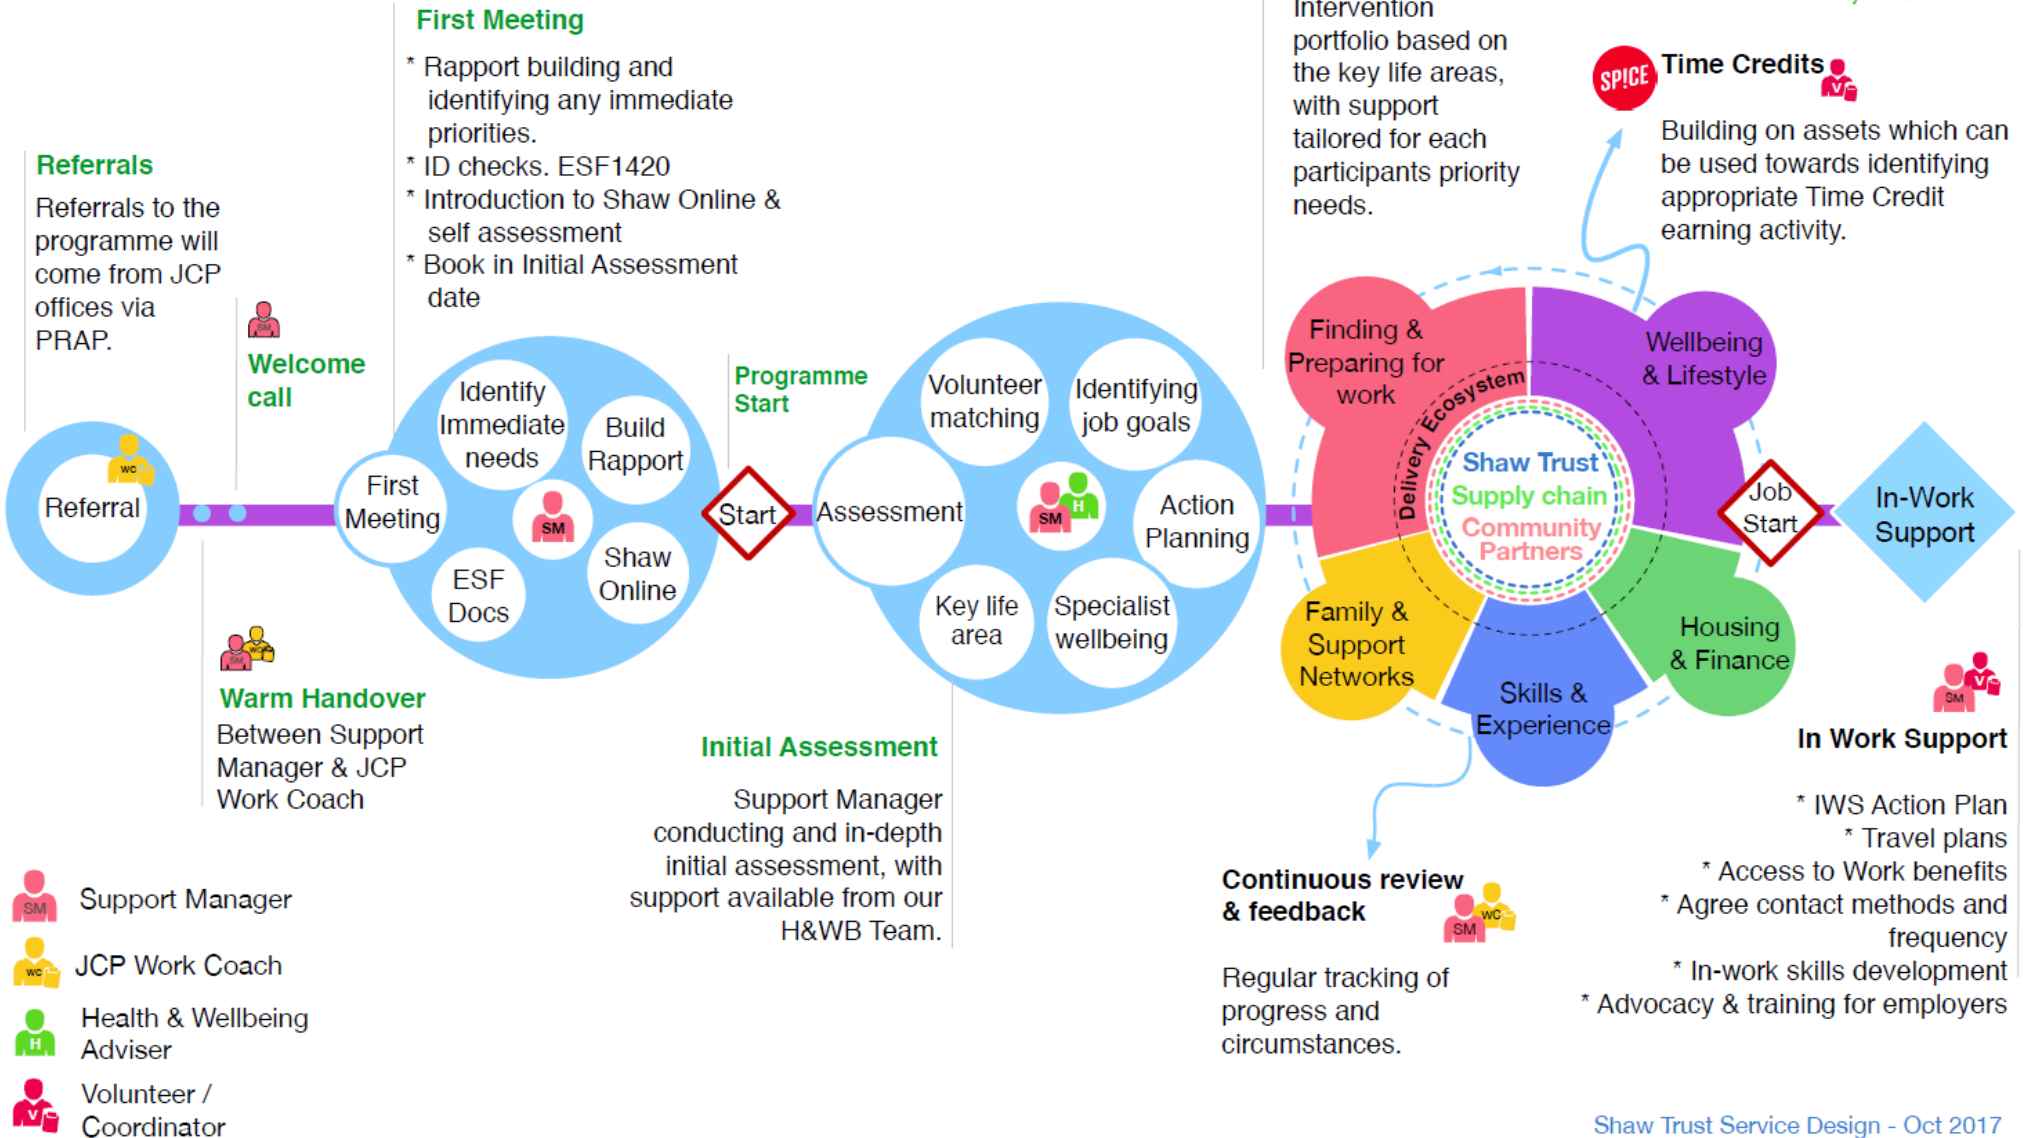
First Meeting

* Rapport building and identifying any immediate priorities.
* ID checks. ESF1420
* Introduction to Shaw Online & self assessment
* Book in Initial Assessment date

Intervention portfolio based on the key life areas, with support tailored for each participants priority needs.

SPICE Time Credits

Building on assets which can be used towards identifying appropriate Time Credit earning activity.

Referrals

Referrals to the programme will come from JCP offices via PRAP.

SM

Welcome call

WC

Referral

First Meeting

Identify Immediate needs

Build Rapport

SM

ESF Docs

Shaw Online

Programme Start

Start

Volunteer matching

Identifying job goals

Assessment

SM H

Action Planning

Key life area

Specialist wellbeing

Finding & Preparing for work

Wellbeing & Lifestyle

Delivery Ecosystem

Shaw Trust Supply chain Community Partners

Job Start

In-Work Support

Family & Support Networks

Skills & Experience

Housing & Finance

SM WC

Warm Handover

Between Support Manager & JCP Work Coach

Initial Assessment

Support Manager conducting and in-depth initial assessment, with support available from our H&WB Team.

SM V

In Work Support

* IWS Action Plan
* Travel plans
* Access to Work benefits
* Agree contact methods and frequency
* In-work skills development
* Advocacy & training for employers

Continuous review & feedback

SM WC

Regular tracking of progress and circumstances.

SM Support Manager

WC JCP Work Coach

H Health & Wellbeing Adviser

V Volunteer / Coordinator

Shaw Trust Service Design - Oct 2017